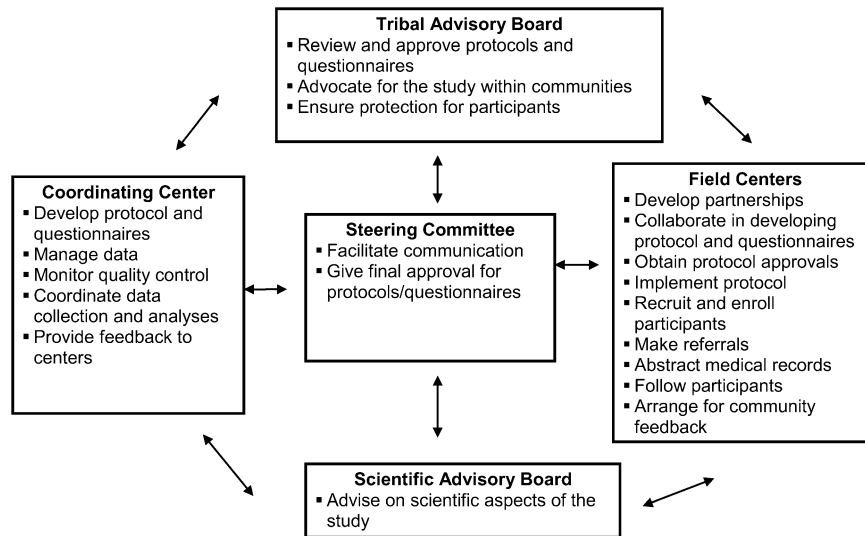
Tribal Advisory Board
▪ Review and approve protocols and questionnaires
▪ Advocate for the study within communities
▪ Ensure protection for participants

Coordinating Center
▪ Develop protocol and questionnaires
▪ Manage data
▪ Monitor quality control
▪ Coordinate data collection and analyses
▪ Provide feedback to centers

Steering Committee
▪ Facilitate communication
▪ Give final approval for protocols/questionnaires

Field Centers
▪ Develop partnerships
▪ Collaborate in developing protocol and questionnaires
▪ Obtain protocol approvals
▪ Implement protocol
▪ Recruit and enroll participants
▪ Make referrals
▪ Abstract medical records
▪ Follow participants
▪ Arrange for community feedback

Scientific Advisory Board
▪ Advise on scientific aspects of the study